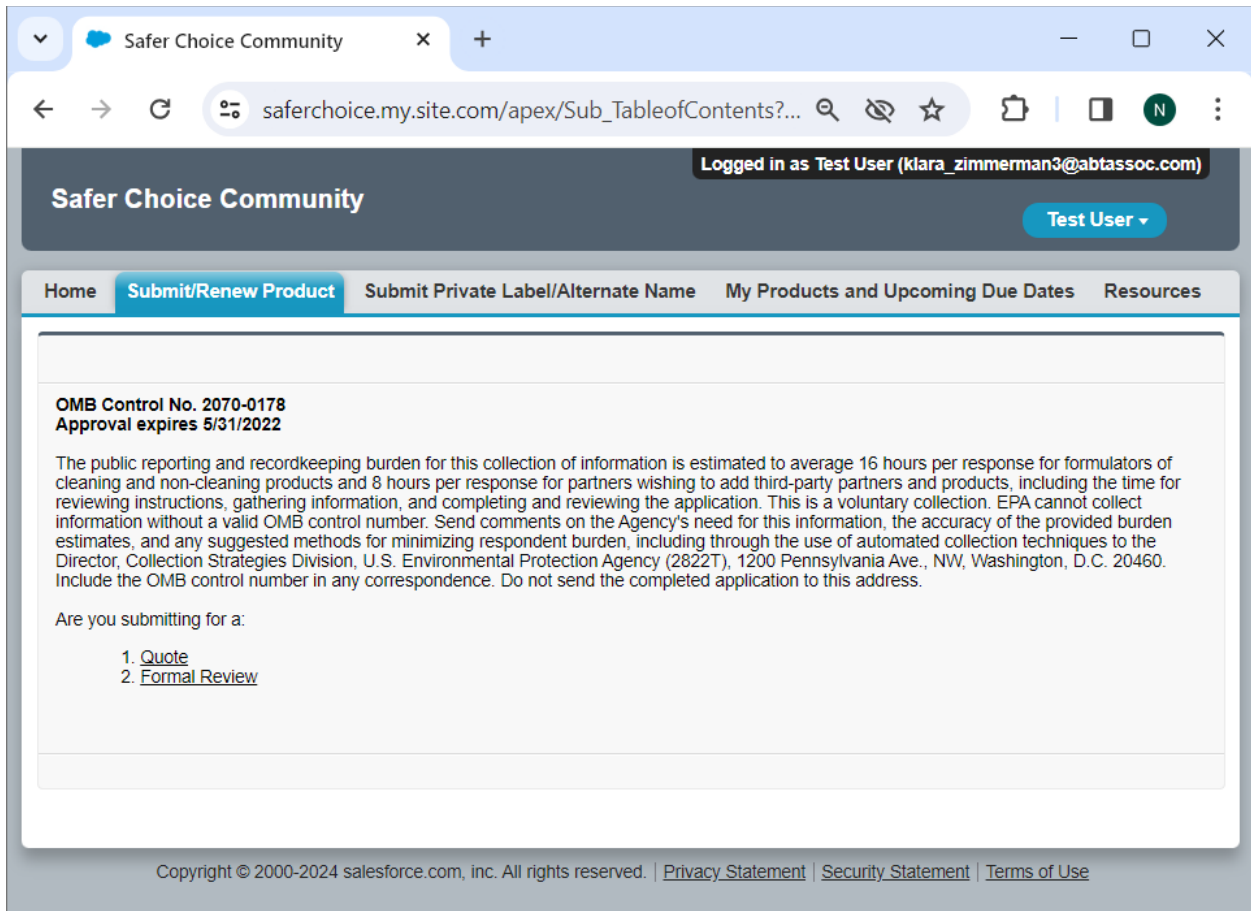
Safer Choice Community ×
+

saferchoice.my.site.com/apex/Sub_TableofContents?...

N

Logged in as Test User (klara_zimmerman3@abtassoc.com)

Safer Choice Community

Test User ▾

Home | Submit/Renew Product | Submit Private Label/Alternate Name | My Products and Upcoming Due Dates | Resources

OMB Control No. 2070-0178
Approval expires 5/31/2022

The public reporting and recordkeeping burden for this collection of information is estimated to average 16 hours per response for formulators of cleaning and non-cleaning products and 8 hours per response for partners wishing to add third-party partners and products, including the time for reviewing instructions, gathering information, and completing and reviewing the application. This is a voluntary collection. EPA cannot collect information without a valid OMB control number. Send comments on the Agency's need for this information, the accuracy of the provided burden estimates, and any suggested methods for minimizing respondent burden, including through the use of automated collection techniques to the Director, Collection Strategies Division, U.S. Environmental Protection Agency (2822T), 1200 Pennsylvania Ave., NW, Washington, D.C. 20460. Include the OMB control number in any correspondence. Do not send the completed application to this address.

Are you submitting for a:

1. Quote
2. Formal Review

Copyright © 2000-2024 salesforce.com, inc. All rights reserved. | Privacy Statement | Security Statement | Terms of Use